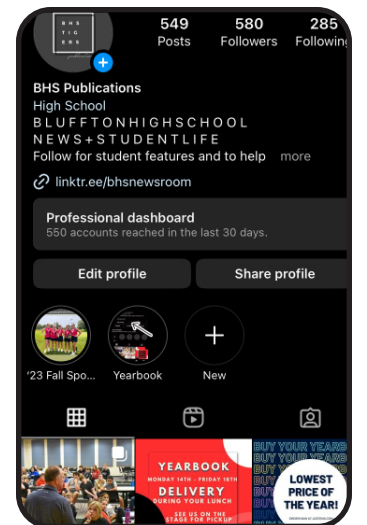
BHS TIG ERS

549
Posts

580
Followers

285
Following

BHS Publications
High School
B L U F F T O N H I G H S C H O O L
N E W S + S T U D E N T L I F E
Follow for student features and to help more

linktr.ee/bhsnewsroom

Professional dashboard
550 accounts reached in the last 30 days.

Edit profile

Share profile

'23 Fall Spo...

Yearbook

New

YEARBOOK
MONDAY 18TH - FRIDAY 22ND
DELIVERY
DURING YOUR LUNCH
SEE US ON THE STAGE FOR PICKUP

BUY YOUR YEARB
BUY YOUR YEARB
BUY YOUR YEARB
BUY YOUR YEARB
BUY YOUR YEARB

LOWEST PRICE OF THE YEAR!